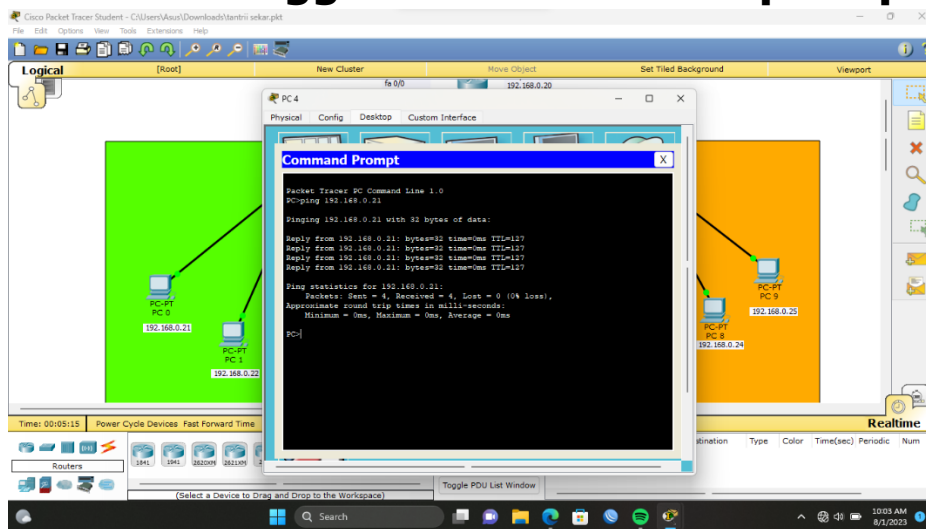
Cisco Packet Tracer Student - C:\Users\Asus\Downloads\tantri sekar.pkt

File Edit Options View Tools Extensions Help

Logical [Root] New Cluster Move Object Set Tiled Background Viewport

fa 0/0

192.168.0.20

PC 4

Physical Config Desktop Custom Interface

Command Prompt X

Packet Tracer PC Command Line 1.0
PC>ping 192.168.0.21

Pinging 192.168.0.21 with 32 bytes of data:

Reply from 192.168.0.21: bytes=32 time=0ms TTL=127
Reply from 192.168.0.21: bytes=32 time=0ms TTL=127
Reply from 192.168.0.21: bytes=32 time=0ms TTL=127
Reply from 192.168.0.21: bytes=32 time=0ms TTL=127

Ping statistics for 192.168.0.21:
Packets: Sent = 4, Received = 4, Lost = 0 (0% loss),
Approximate round trip times in milli-seconds:
Minimum = 0ms, Maximum = 0ms, Average = 0ms

PC>

PC-PT
PC 0
192.168.0.21

PC-PT
PC 1
192.168.0.22

PC-PT
PC 9
192.168.0.25

PC-PT
PC 8
192.168.0.24

Time: 00:05:15 Power Cycle Devices Fast Forward Time

Realtime

Routers

1841 1941 2620XM 2621XM

(Select a Device to Drag and Drop to the Workspace)

Toggle PDU List Window

stination Type Color Time(sec) Periodic Num

Search

10:03 AM
8/1/2023